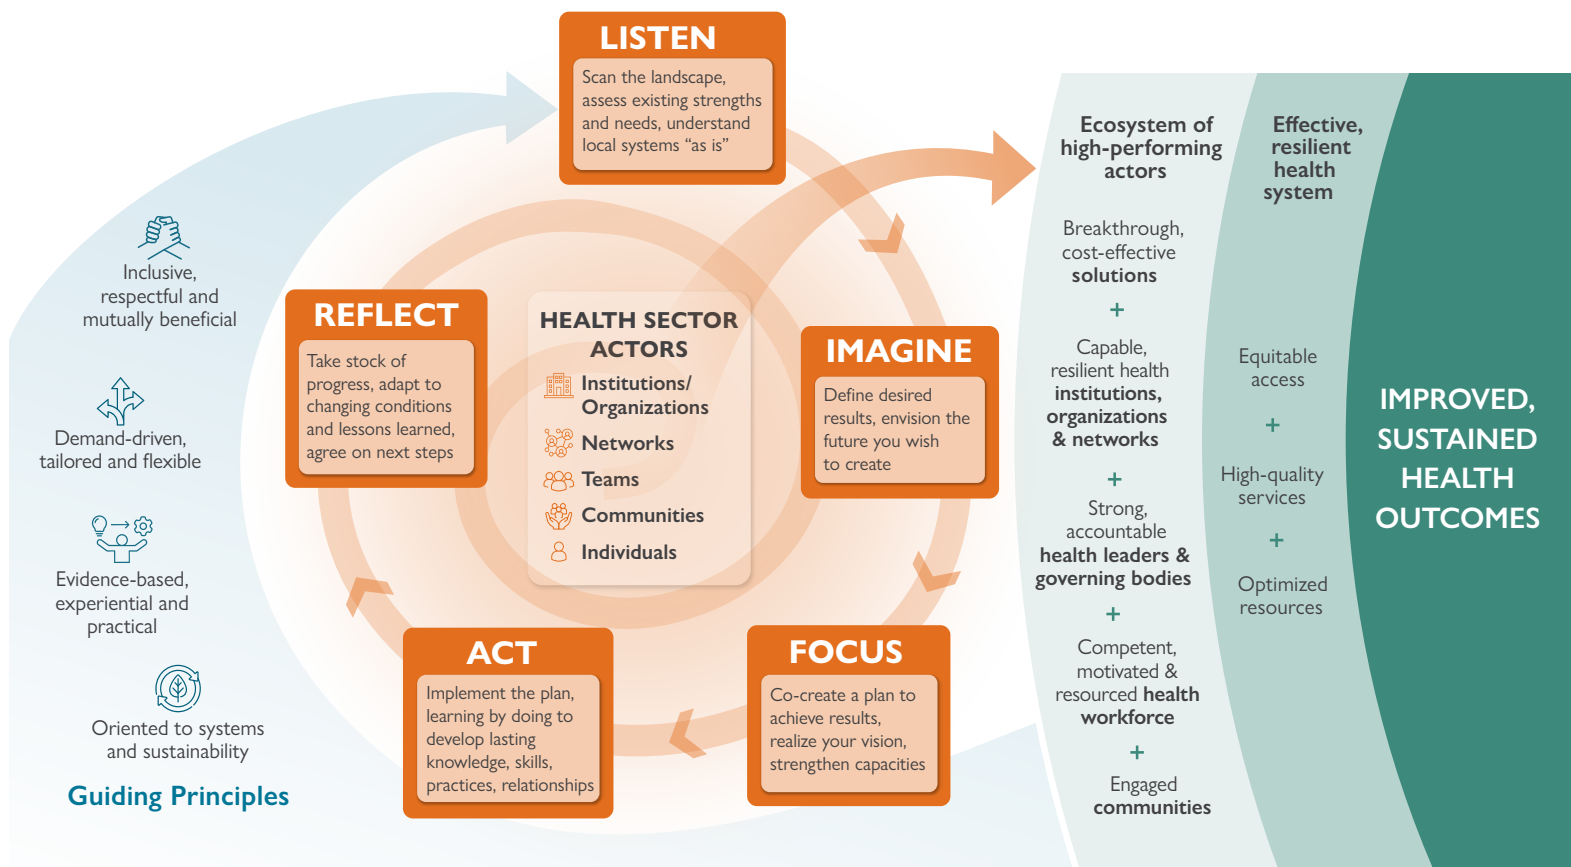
LISTEN
Scan the landscape, assess existing strengths and needs, understand local systems “as is”

IMAGINE
Define desired results, envision the future you wish to create

FOCUS
Co-create a plan to achieve results, realize your vision, strengthen capacities

ACT
Implement the plan, learning by doing to develop lasting knowledge, skills, practices, relationships

REFLECT
Take stock of progress, adapt to changing conditions and lessons learned, agree on next steps

HEALTH SECTOR ACTORS
Institutions/ Organizations
Networks
Teams
Communities
Individuals

Inclusive, respectful and mutually beneficial

Demand-driven, tailored and flexible

Evidence-based, experiential and practical

Oriented to systems and sustainability

Guiding Principles

Ecosystem of high-performing actors

Breakthrough, cost-effective solutions
+
Capable, resilient health institutions, organizations & networks
+
Strong, accountable health leaders & governing bodies
+
Competent, motivated & resourced health workforce
+
Engaged communities

Effective, resilient health system

Equitable access
+
High-quality services
+
Optimized resources

IMPROVED, SUSTAINED HEALTH OUTCOMES